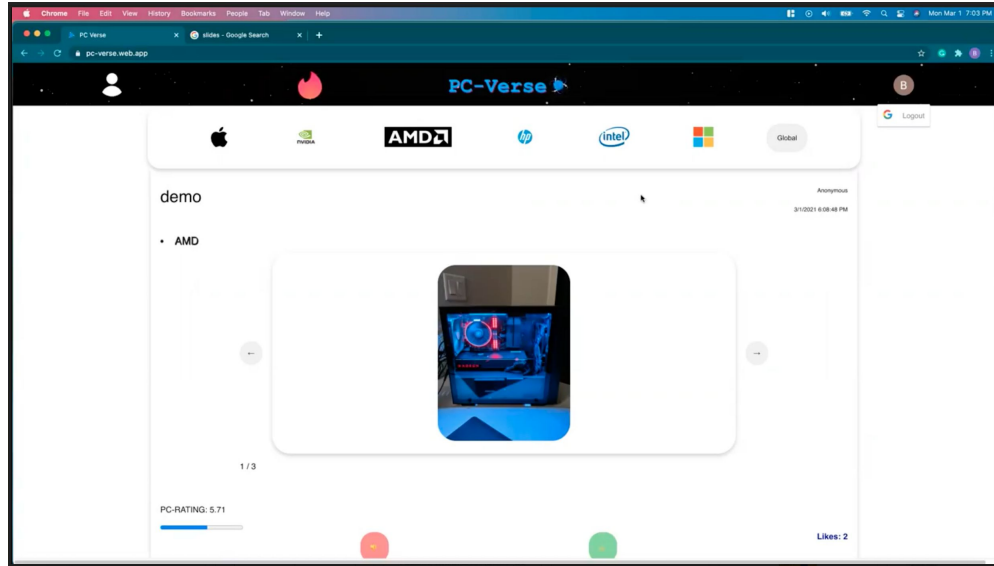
Chrome File Edit View History Bookmarks People Tab Window Help

Mon Mar 1 7:03 PM

PC Verse

slides - Google Search

pc-verse.web.app

PC-Verse

B

Logout

NVIDIA

AMD

hp

intel

Global

demo

Anonymous

3/1/2021 6:08:48 PM

• AMD

←

→

1 / 3

PC-RATING: 5.71

Likes: 2